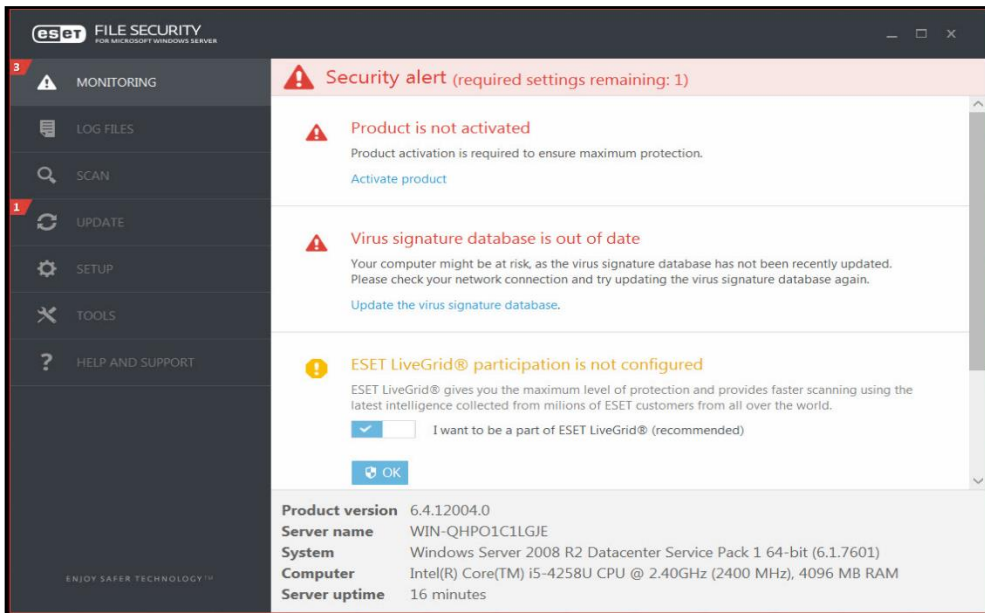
eset FILE SECURITY
FOR MICROSOFT WINDOWS SERVER

3
MONITORING
LOG FILES
SCAN
1
UPDATE
SETUP
TOOLS
HELP AND SUPPORT

ENJOY SAFER TECHNOLOGY™

Security alert (required settings remaining: 1)

Product is not activated
Product activation is required to ensure maximum protection.
Activate product

Virus signature database is out of date
Your computer might be at risk, as the virus signature database has not been recently updated. Please check your network connection and try updating the virus signature database again.
Update the virus signature database.

ESET LiveGrid® participation is not configured
ESET LiveGrid® gives you the maximum level of protection and provides faster scanning using the latest intelligence collected from milions of ESET customers from all over the world.
I want to be a part of ESET LiveGrid® (recommended)
OK

| | |
|---|---|
| Product version | 6.4.12004.0 |
| Server name | WIN-QHPO1C1LGJE |
| System | Windows Server 2008 R2 Datacenter Service Pack 1 64-bit (6.1.7601) |
| Computer | Intel(R) Core(TM) i5-4258U CPU @ 2.40GHz (2400 MHz), 4096 MB RAM |
| Server uptime | 16 minutes |